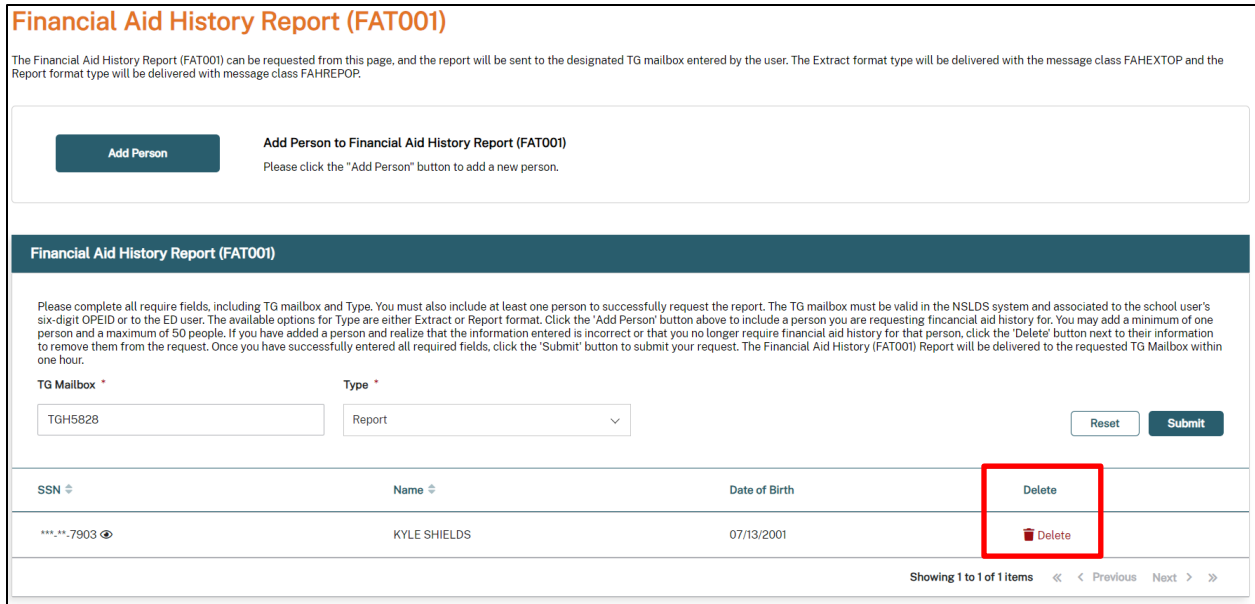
Financial Aid History Report (FAT001)

The Financial Aid History Report (FAT001) can be requested from this page, and the report will be sent to the designated TG mailbox entered by the user. The Extract format type will be delivered with the message class FAHEXTOP and the Report format type will be delivered with message class FAHREPOP.

Add Person

Add Person to Financial Aid History Report (FAT001)
Please click the "Add Person" button to add a new person.

Financial Aid History Report (FAT001)

Please complete all require fields, including TG mailbox and Type. You must also include at least one person to successfully request the report. The TG mailbox must be valid in the NSLDS system and associated to the school user's six-digit OPEID or to the ED user. The available options for Type are either Extract or Report format. Click the 'Add Person' button above to include a person you are requesting fincancial aid history for. You may add a minimum of one person and a maximum of 50 people. If you have added a person and realize that the information entered is incorrect or that you no longer require financial aid history for that person, click the 'Delete' button next to their information to remove them from the request. Once you have successfully entered all required fields, click the 'Submit' button to submit your request. The Financial Aid History (FAT001) Report will be delivered to the requested TG Mailbox within one hour.

TG Mailbox *
TGH5828

Type *
Report

Reset
Submit

| SSN | Name | Date of Birth | Delete |
|---|---|---|---|
| \*\*\*-\*\*-7903 | KYLE SHIELDS | 07/13/2001 | Delete |

Showing 1 to 1 of 1 items « ‹ Previous Next › »